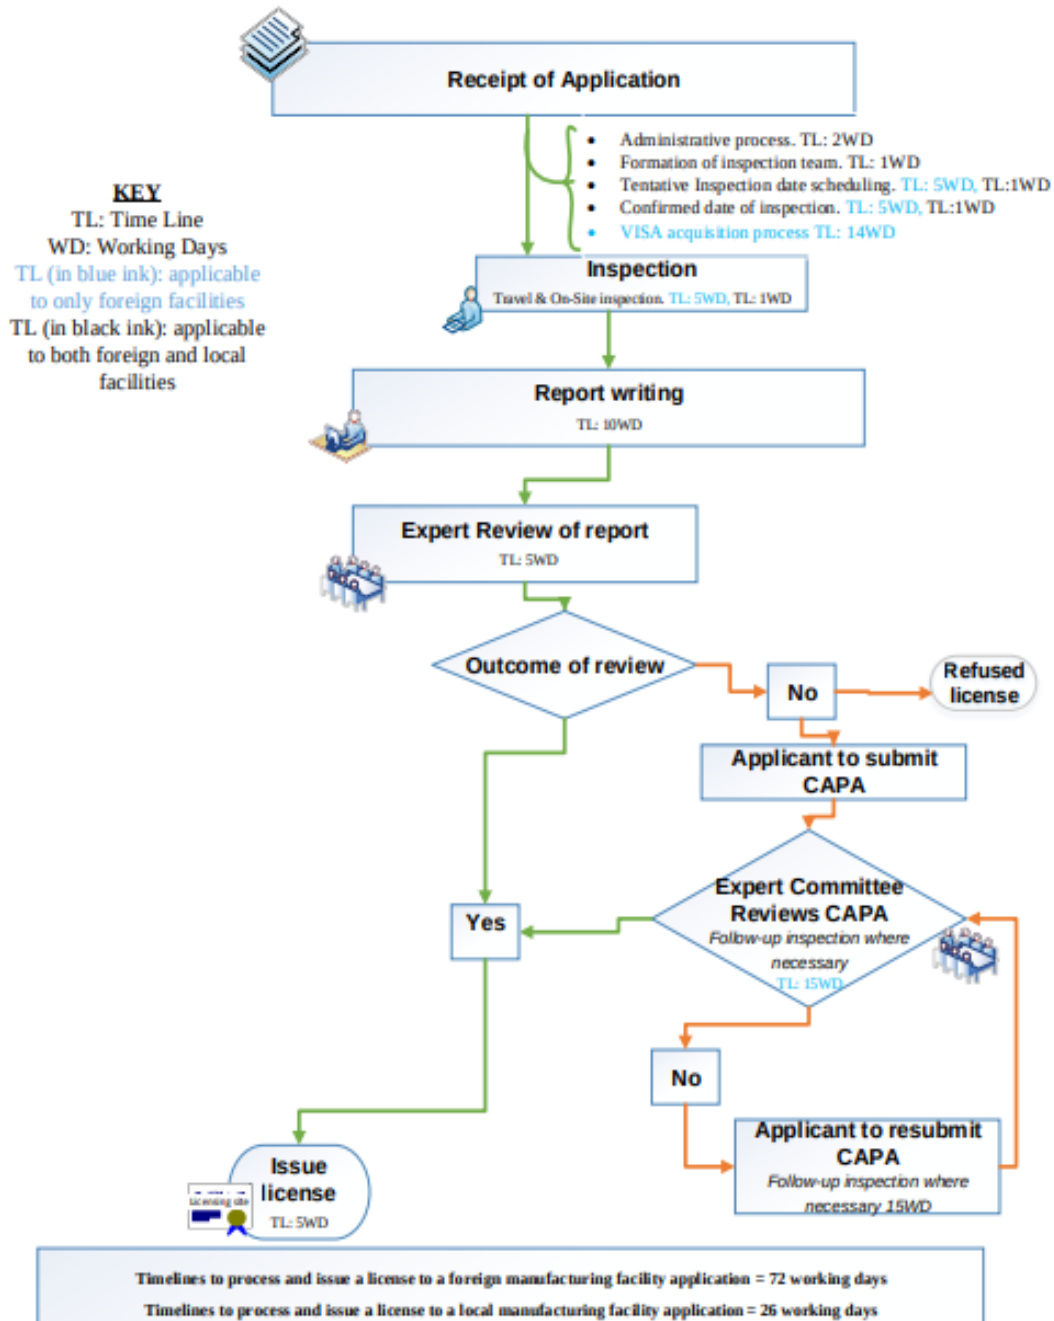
Receipt of Application

- Administrative process. TL: 2WD
- Formation of inspection team. TL: 1WD
- Tentative Inspection date scheduling. TL: 5WD, TL:1WD
- Confirmed date of inspection. TL: 5WD, TL:1WD
- VISA acquisition process TL: 14WD

KEY
TL: Time Line
WD: Working Days
TL (in blue ink): applicable to only foreign facilities
TL (in black ink): applicable to both foreign and local facilities

Inspection
Travel & On-Site inspection. TL: 5WD, TL: 1WD

Report writing
TL: 10WD

Expert Review of report
TL: 5WD

Outcome of review

No

Refused license

Applicant to submit CAPA

Expert Committee Reviews CAPA
Follow-up inspection where necessary
TL: 15WD

Yes

No

Applicant to resubmit CAPA
Follow-up inspection where necessary 15WD

Issue license
TL: 5WD

Timelines to process and issue a license to a foreign manufacturing facility application = 72 working days
Timelines to process and issue a license to a local manufacturing facility application = 26 working days